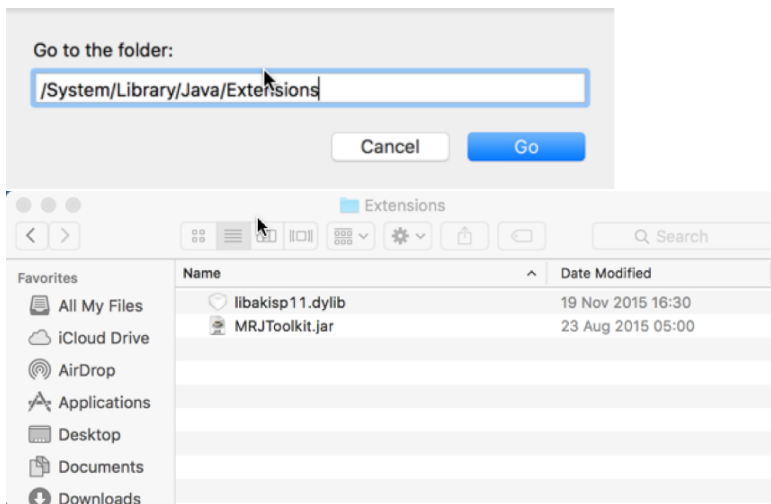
Go to the folder:

/System/Library/Java/Extensions

Cancel Go

Extensions

Search

Favorites

All My Files

iCloud Drive

AirDrop

Applications

Desktop

Documents

Downloads

| Name | Date Modified |
|---|---|
| libakisp11.dylib | 19 Nov 2015 16:30 |
| MRJToolkit.jar | 23 Aug 2015 05:00 |